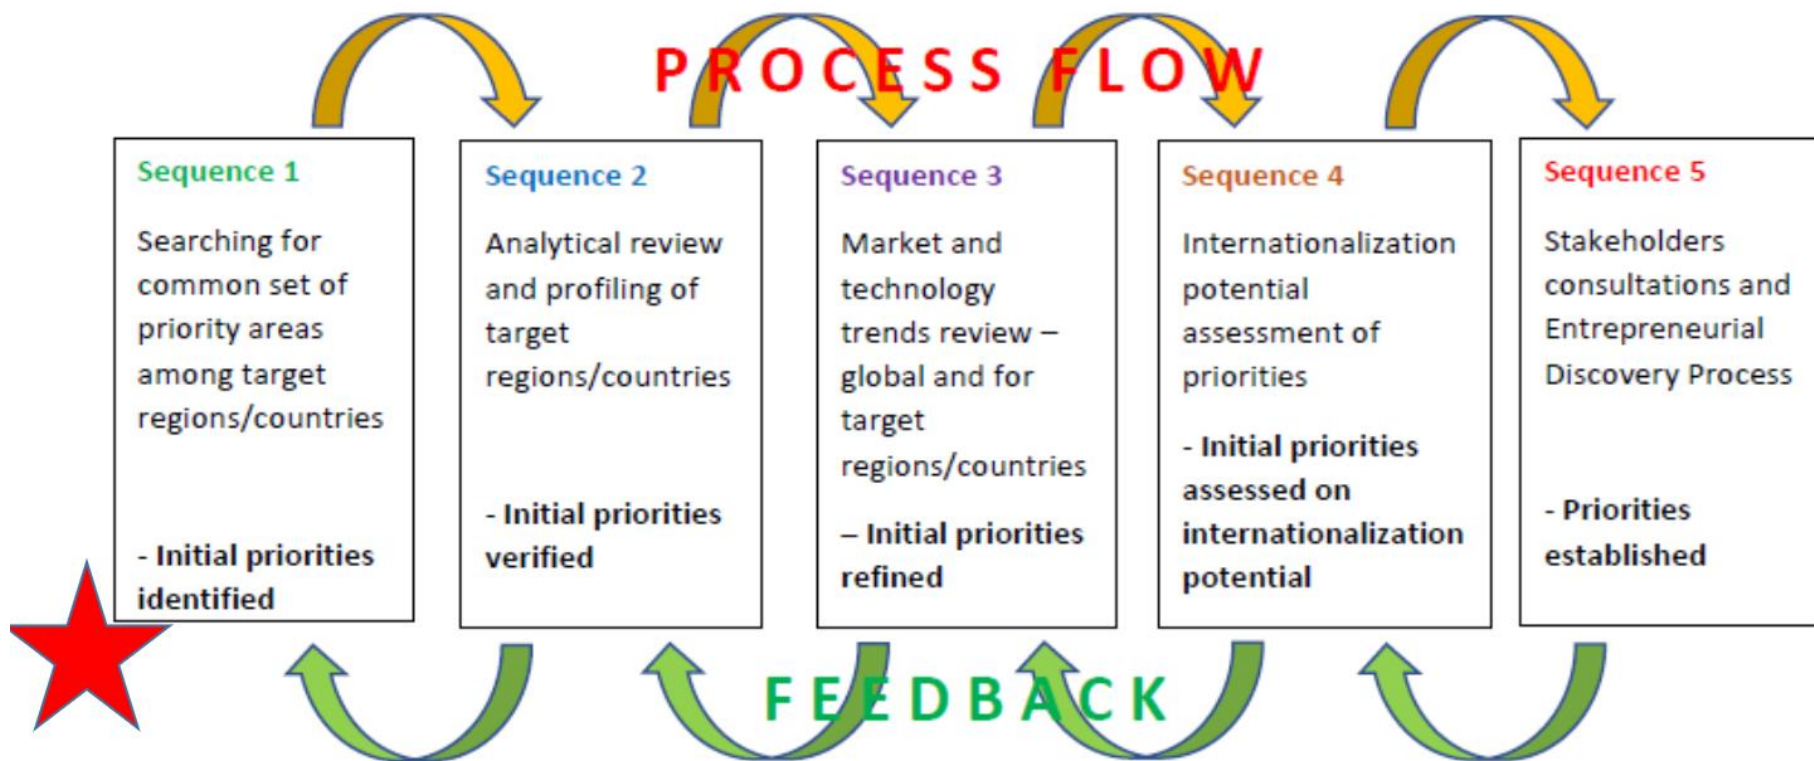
PROCESS FLOW

Sequence 1

Searching for common set of priority areas among target regions/countries

- Initial priorities identified

Sequence 2

Analytical review and profiling of target regions/countries

- Initial priorities verified

Sequence 3

Market and technology trends review – global and for target regions/countries

– Initial priorities refined

Sequence 4

Internationalization potential assessment of priorities

- Initial priorities assessed on internationalization potential

Sequence 5

Stakeholders consultations and Entrepreneurial Discovery Process

- Priorities established

FEEDBACK